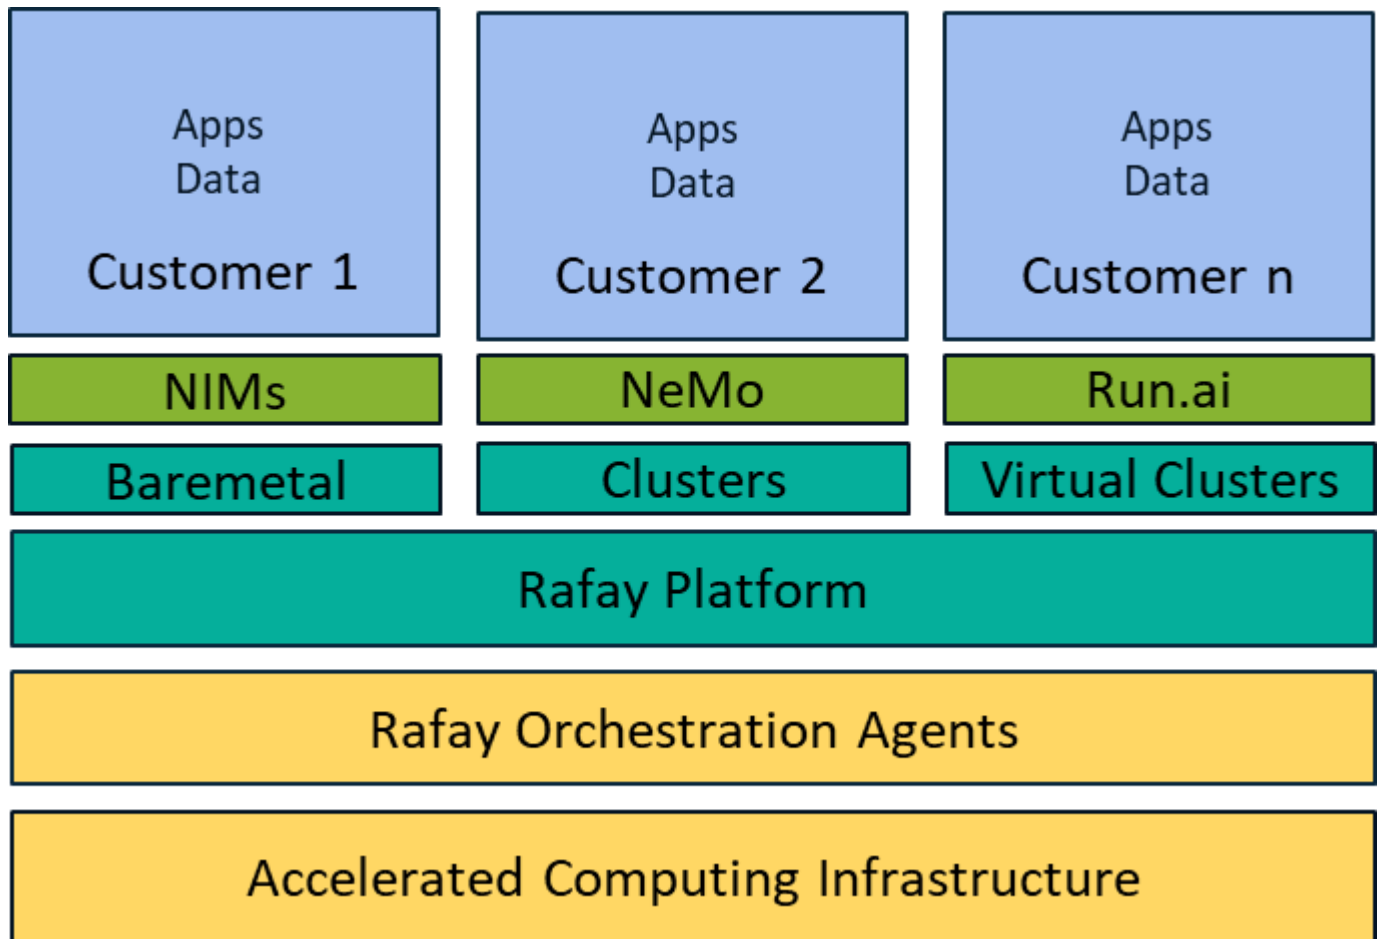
Apps
Data
Customer 1

Apps
Data
Customer 2

Apps
Data
Customer n

NIMs

NeMo

Run.ai

Baremetal

Clusters

Virtual Clusters

Rafay Platform

Rafay Orchestration Agents

Accelerated Computing Infrastructure